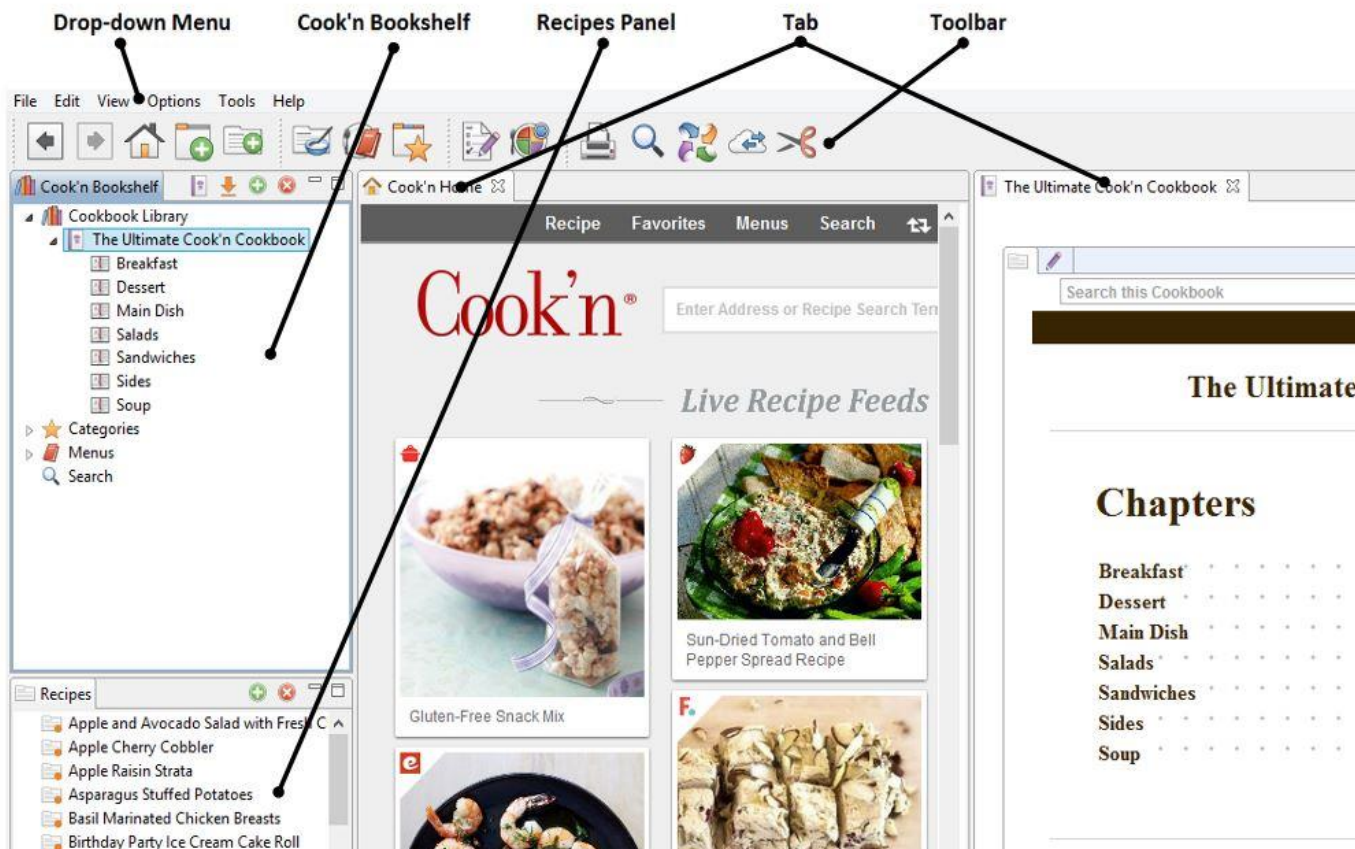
Drop-down Menu Cook'n Bookshelf Recipes Panel Tab Toolbar

File Edit View Options Tools Help

Cook'n Bookshelf

Cookbook Library
The Ultimate Cook'n Cookbook
Breakfast
Dessert
Main Dish
Salads
Sandwiches
Sides
Soup
Categories
Menus
Search

Recipes

Apple and Avocado Salad with Fresh C
Apple Cherry Cobbler
Apple Raisin Strata
Asparagus Stuffed Potatoes
Basil Marinated Chicken Breasts
Birthday Party Ice Cream Cake Roll

Cook'n Home

Recipe Favorites Menus Search

Cook'n®

Enter Address or Recipe Search Ter

Live Recipe Feeds

Gluten-Free Snack Mix

Sun-Dried Tomato and Bell Pepper Spread Recipe

F.

e

The Ultimate Cook'n Cookbook

Search this Cookbook

The Ultimate

Chapters

Breakfast
Dessert
Main Dish
Salads
Sandwiches
Sides
Soup